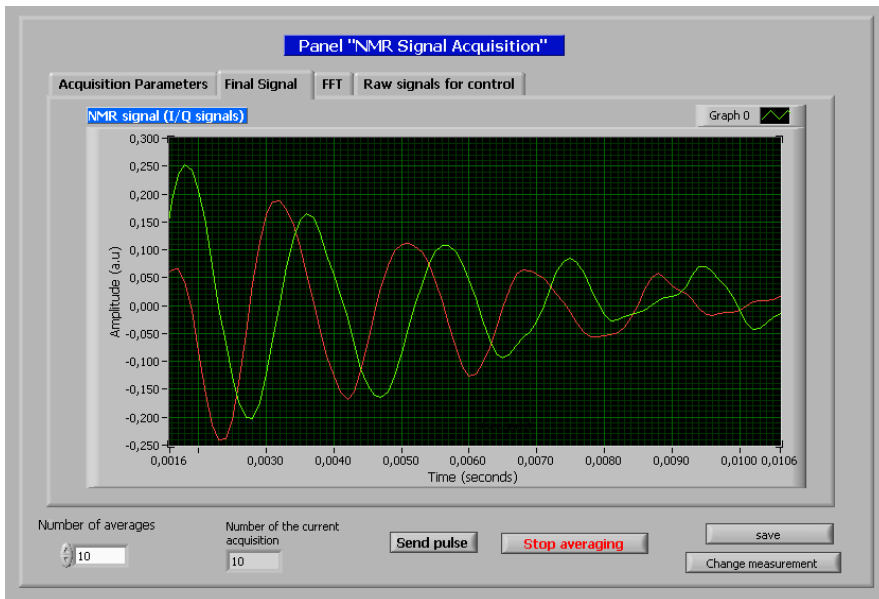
Panel "NMR Signal Acquisition"

Acquisition Parameters | Final Signal | FFT | Raw signals for control

NMR signal (I/Q signals)

Graph 0

0,300
0,250
0,200
0,150
0,100
0,050
0,000
-0,050
-0,100
-0,150
-0,200
-0,250

Amplitude (a.u)

0,0016 0,0030 0,0040 0,0050 0,0060 0,0070 0,0080 0,0090 0,0100 0,0106

Time (seconds)

Number of averages
10

Number of the current acquisition
10

Send pulse

Stop averaging

save

Change measurement